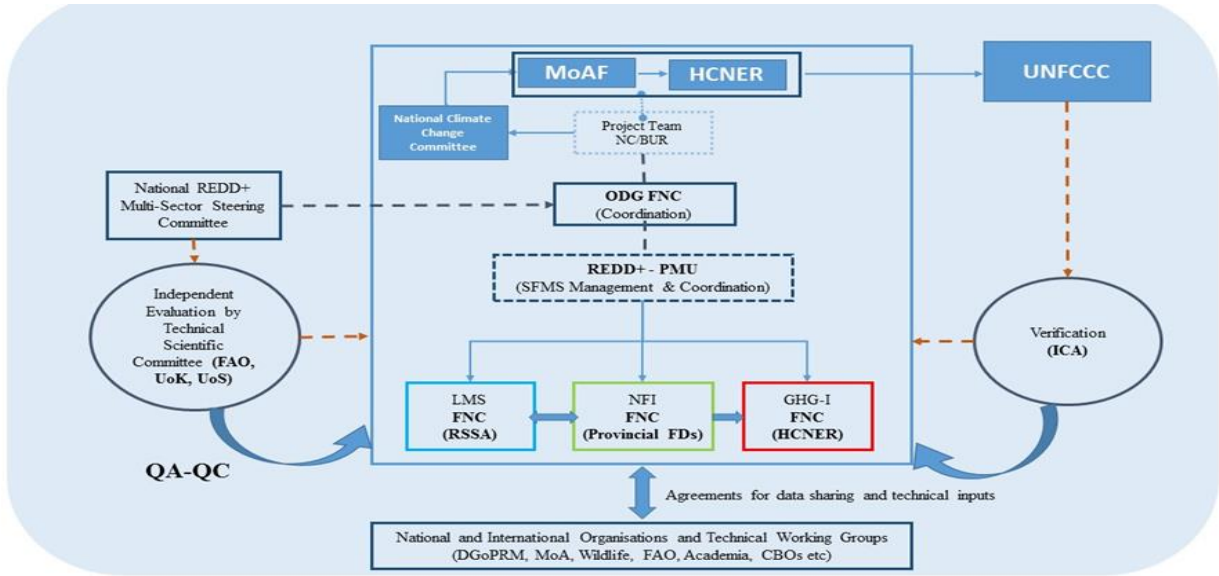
MoAF

HCNER

UNFCCC

National Climate Change Committee

Project Team NC/BUR

National REDD+ Multi-Sector Steering Committee

ODG FNC (Coordination)

REDD+ - PMU (SFMS Management & Coordination)

Independent Evaluation by Technical Scientific Committee (FAO, UoK, UoS)

Verification (ICA)

LMS FNC (RSSA)

NFI FNC (Provincial FDs)

GHG-I FNC (HCNER)

QA-QC

Agreements for data sharing and technical inputs

National and International Organisations and Technical Working Groups (DGoPRM, MoA, Wildlife, FAO, Academia, CBOs etc)